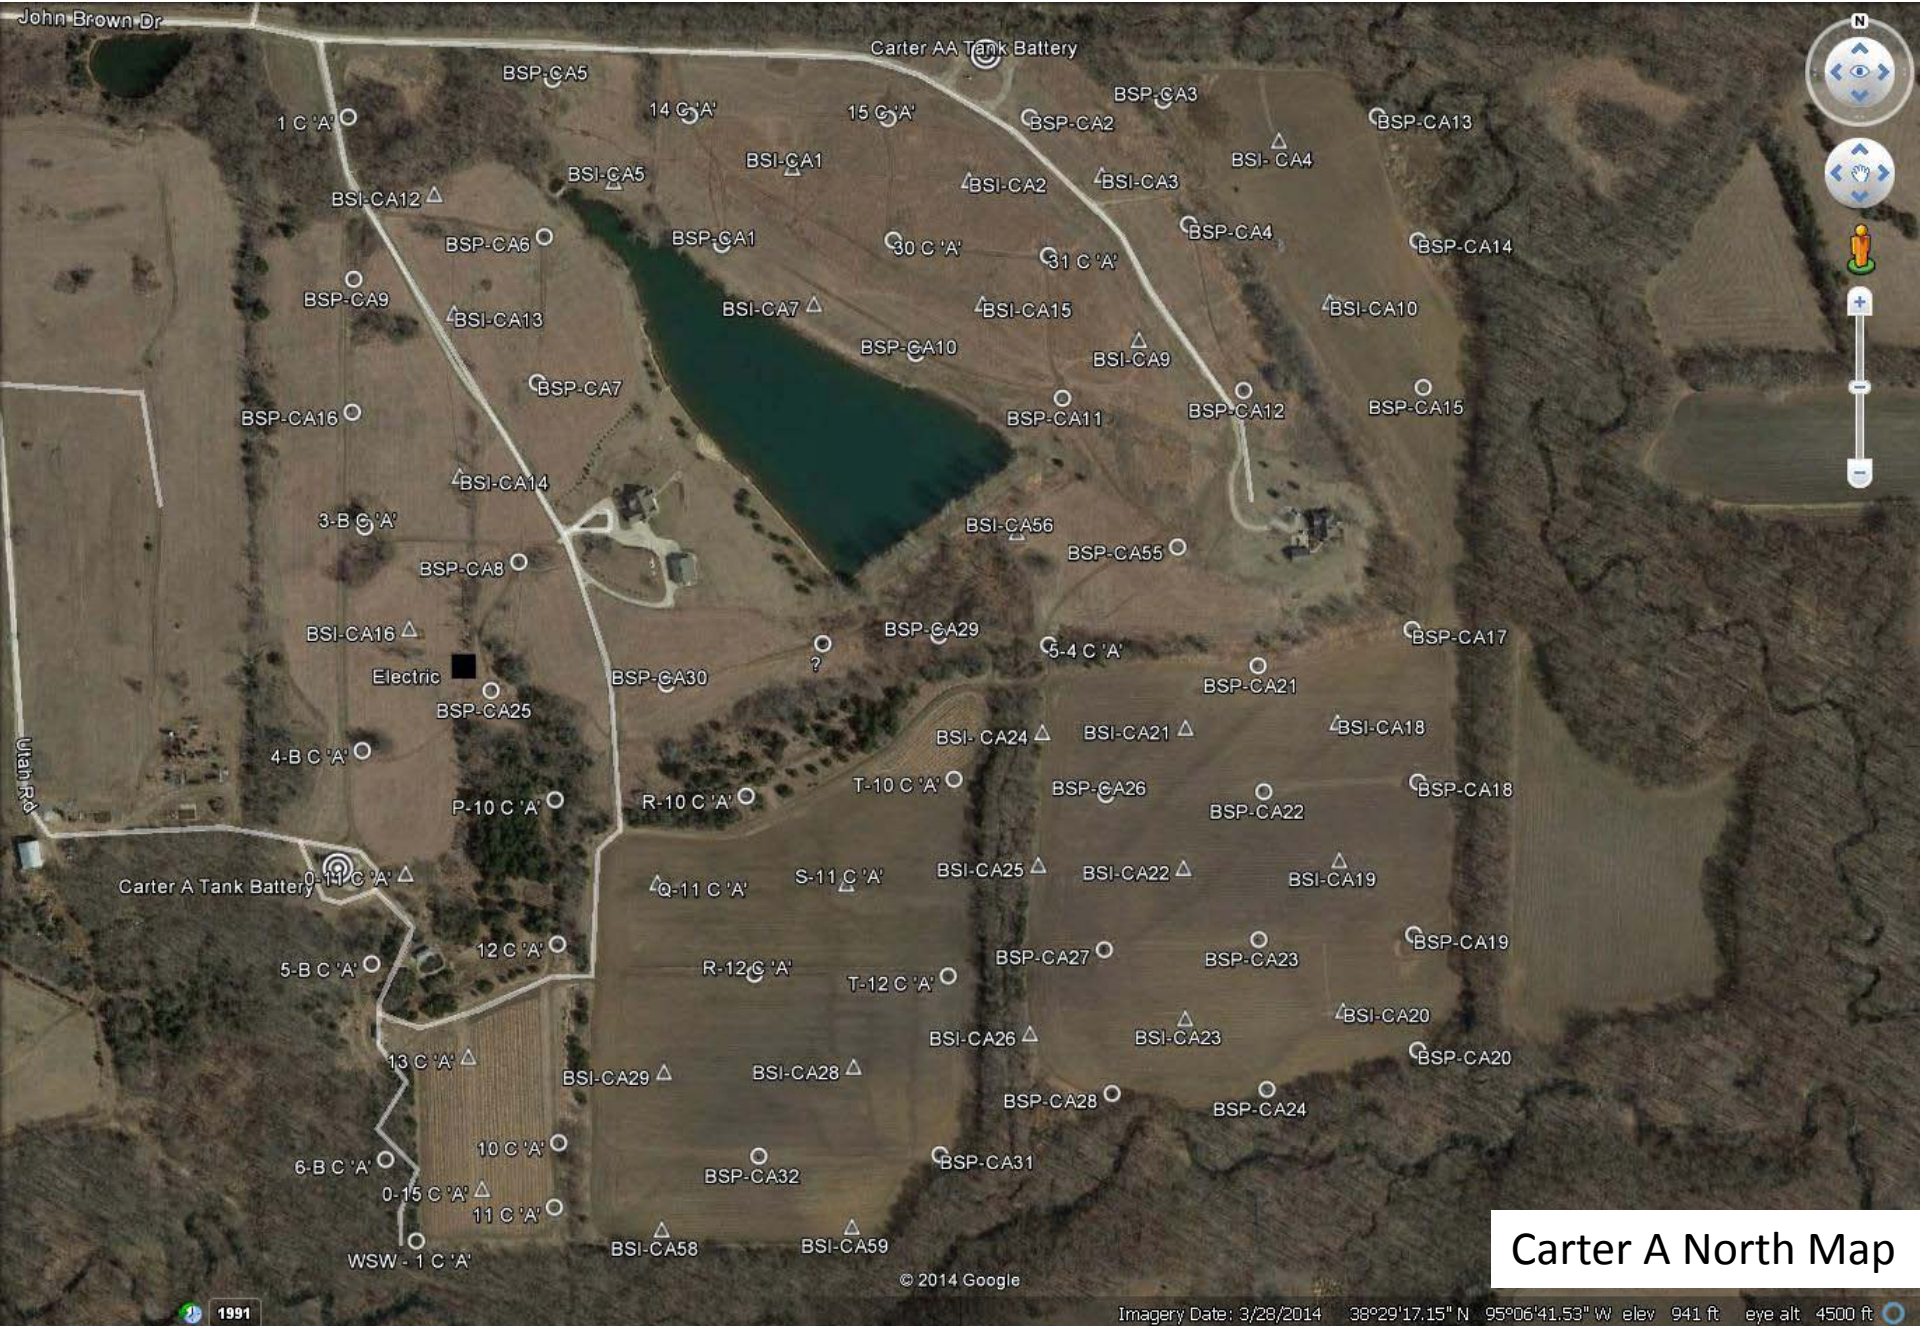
John Brown Dr
Carter AA Tank Battery
N
BSP-CA5
BSP-CA3
14 C 'A'
15 C 'A'
BSP-CA2
BSP-CA13
1 C 'A'
BSI-CA4
BSI-CA1
BSI-CA5
BSI-CA2
BSI-CA3
BSI-CA12
BSP-CA4
BSP-CA6
BSP-CA1
30 C 'A'
31 C 'A'
BSP-CA14
BSP-CA9
BSI-CA13
BSI-CA7
BSI-CA15
BSI-CA10
BSP-CA10
BSI-CA9
BSP-CA7
BSP-CA16
BSP-CA11
BSP-CA12
BSP-CA15
BSI-CA14
3-B C 'A'
BSI-CA56
BSP-CA55
BSP-CA8
BSP-CA29
BSI-CA16
5-4 C 'A'
BSP-CA17
?
Electric
BSP-CA30
BSP-CA21
BSP-CA25
BSI-CA24
BSI-CA21
BSI-CA18
Utah Rd
4-B C 'A'
T-10 C 'A'
BSP-CA26
BSP-CA18
P-10 C 'A'
R-10 C 'A'
BSP-CA22
Carter A Tank Battery
0-11 C 'A'
S-11 C 'A'
BSI-CA25
BSI-CA22
BSI-CA19
Q-11 C 'A'
12 C 'A'
5-B C 'A'
R-12 C 'A'
BSP-CA27
BSP-CA23
BSP-CA19
T-12 C 'A'
BSI-CA20
BSI-CA26
BSI-CA23
13 C 'A'
BSP-CA20
BSI-CA29
BSI-CA28
BSP-CA28
BSP-CA24
10 C 'A'
6-B C 'A'
BSP-CA32
BSP-CA31
0-15 C 'A'
11 C 'A'
BSI-CA58
BSI-CA59
WSW - 1 C 'A'
© 2014 Google
Carter A North Map
1991
Imagery Date: 3/28/2014 38°29'17.15" N 95°06'41.53" W elev 941 ft eye alt 4500 ft